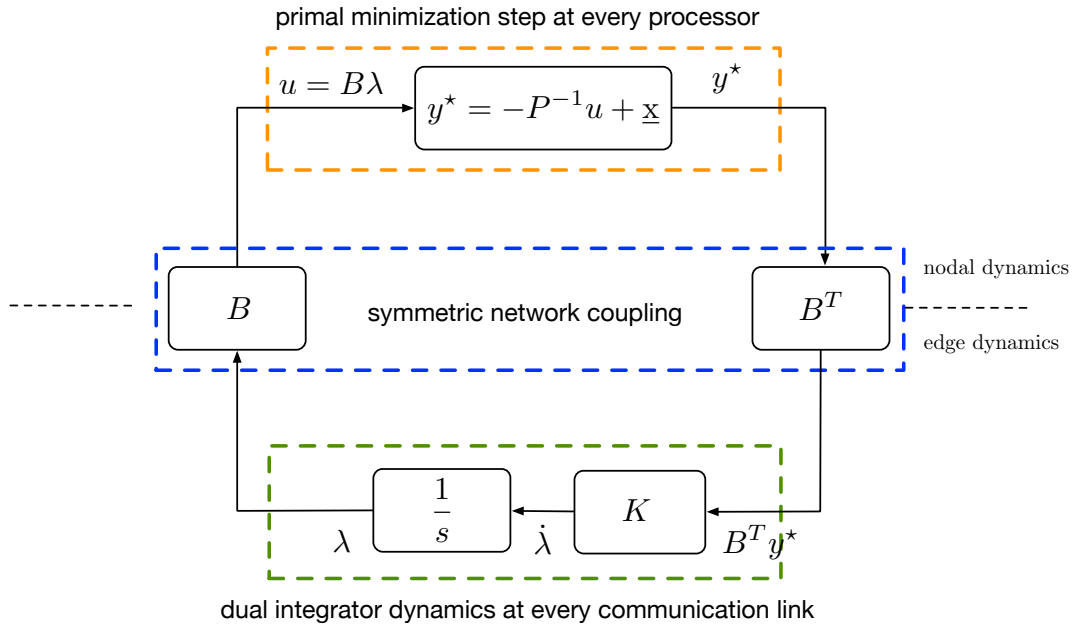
primal minimization step at every processor

$u = B\lambda$

$y^\star = -P^{-1}u + \underline{\mathrm{x}}$

$y^\star$

nodal dynamics

$B$

symmetric network coupling

$B^T$

edge dynamics

$\frac{1}{s}$

$K$

$\lambda$

$\dot{\lambda}$

$B^T y^\star$

dual integrator dynamics at every communication link